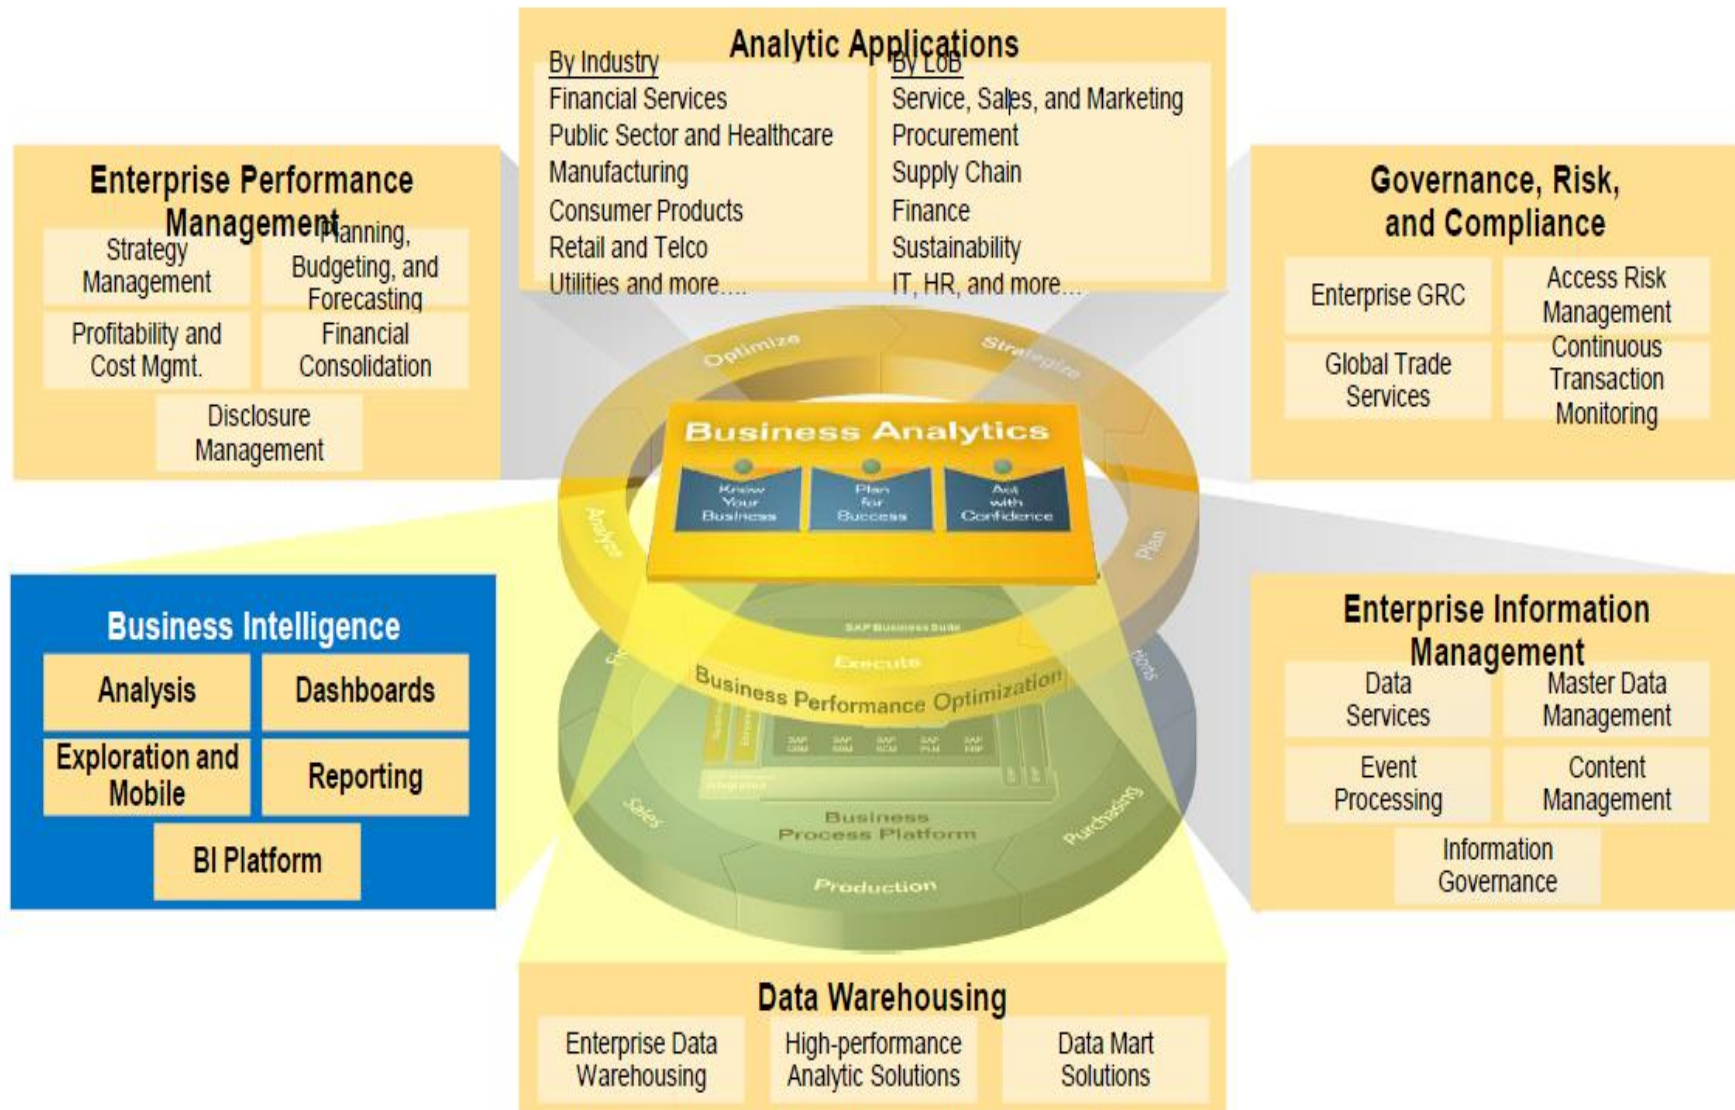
Analytic Applications

By Industry
Financial Services
Public Sector and Healthcare
Manufacturing
Consumer Products
Retail and Telco
Utilities and more….

By LoB
Service, Sales, and Marketing
Procurement
Supply Chain
Finance
Sustainability
IT, HR, and more…

Enterprise Performance Management

Strategy Management
Planning, Budgeting, and Forecasting
Profitability and Cost Mgmt.
Financial Consolidation
Disclosure Management

Governance, Risk, and Compliance

Enterprise GRC
Access Risk Management
Global Trade Services
Continuous Transaction Monitoring

Optimize
Strategize
Analyze
Plan

Business Analytics

Know Your Business
Plan for Success
Act with Confidence

SAP Business Suite
Execute
Business Performance Optimization
Business Process Platform
Sales
Production
Purchasing

Business Intelligence

Analysis
Dashboards
Exploration and Mobile
Reporting
BI Platform

Enterprise Information Management

Data Services
Master Data Management
Event Processing
Content Management
Information Governance

Data Warehousing

Enterprise Data Warehousing
High-performance Analytic Solutions
Data Mart Solutions